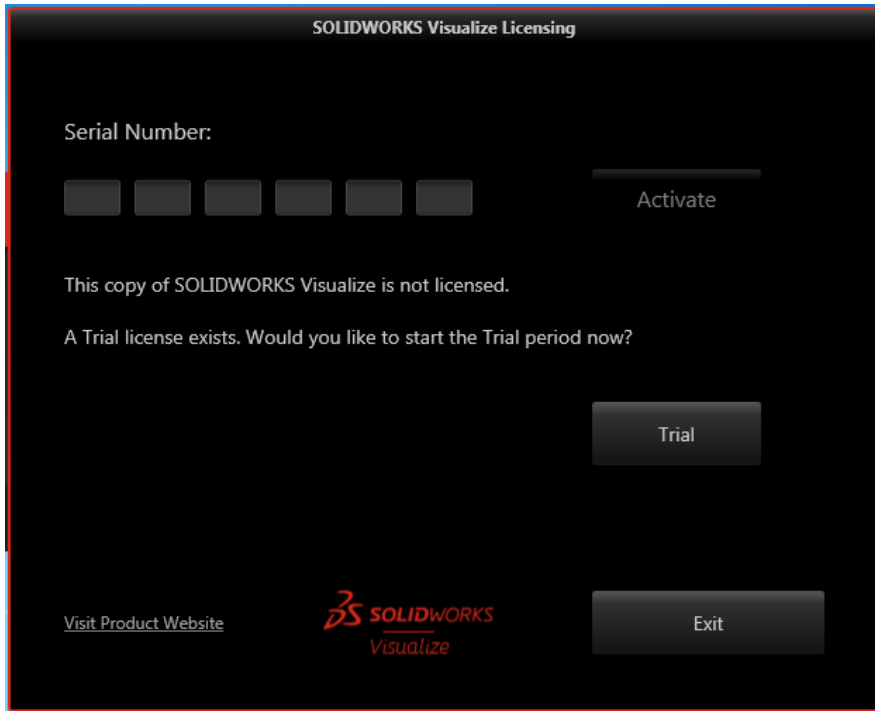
SOLIDWORKS Visualize Licensing

Serial Number:

Activate

This copy of SOLIDWORKS Visualize is not licensed.

A Trial license exists. Would you like to start the Trial period now?

Trial

Visit Product Website

3DS SOLIDWORKS
Visualize

Exit